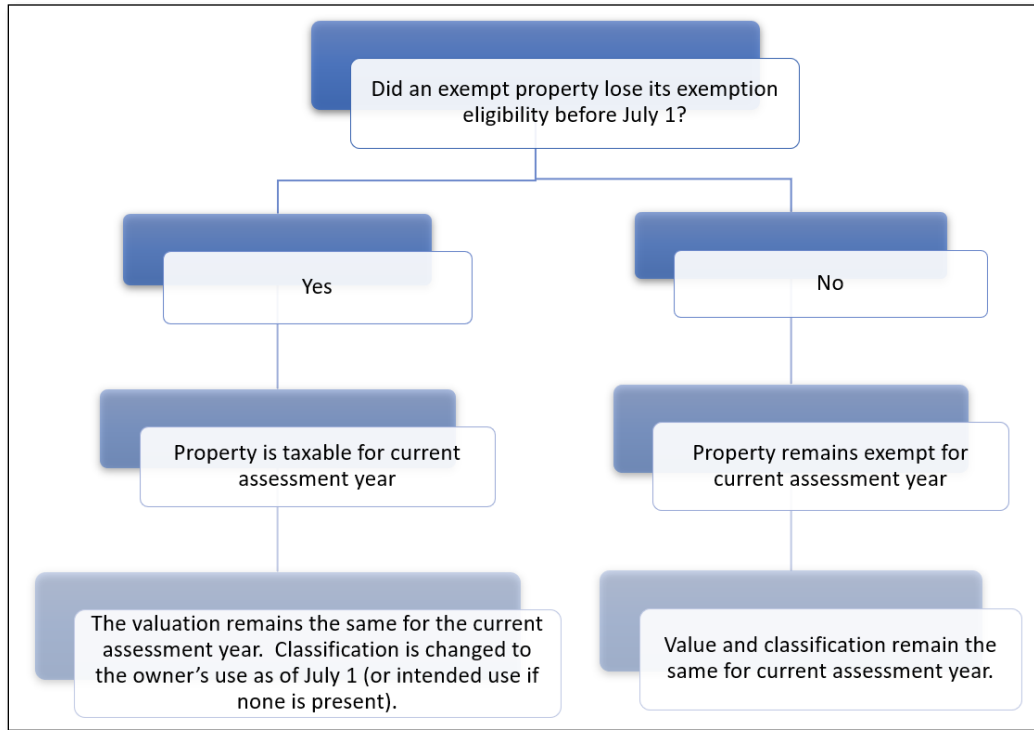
Did an exempt property lose its exemption eligibility before July 1?

Yes

No

Property is taxable for current assessment year

Property remains exempt for current assessment year

The valuation remains the same for the current assessment year. Classification is changed to the owner's use as of July 1 (or intended use if none is present).

Value and classification remain the same for current assessment year.